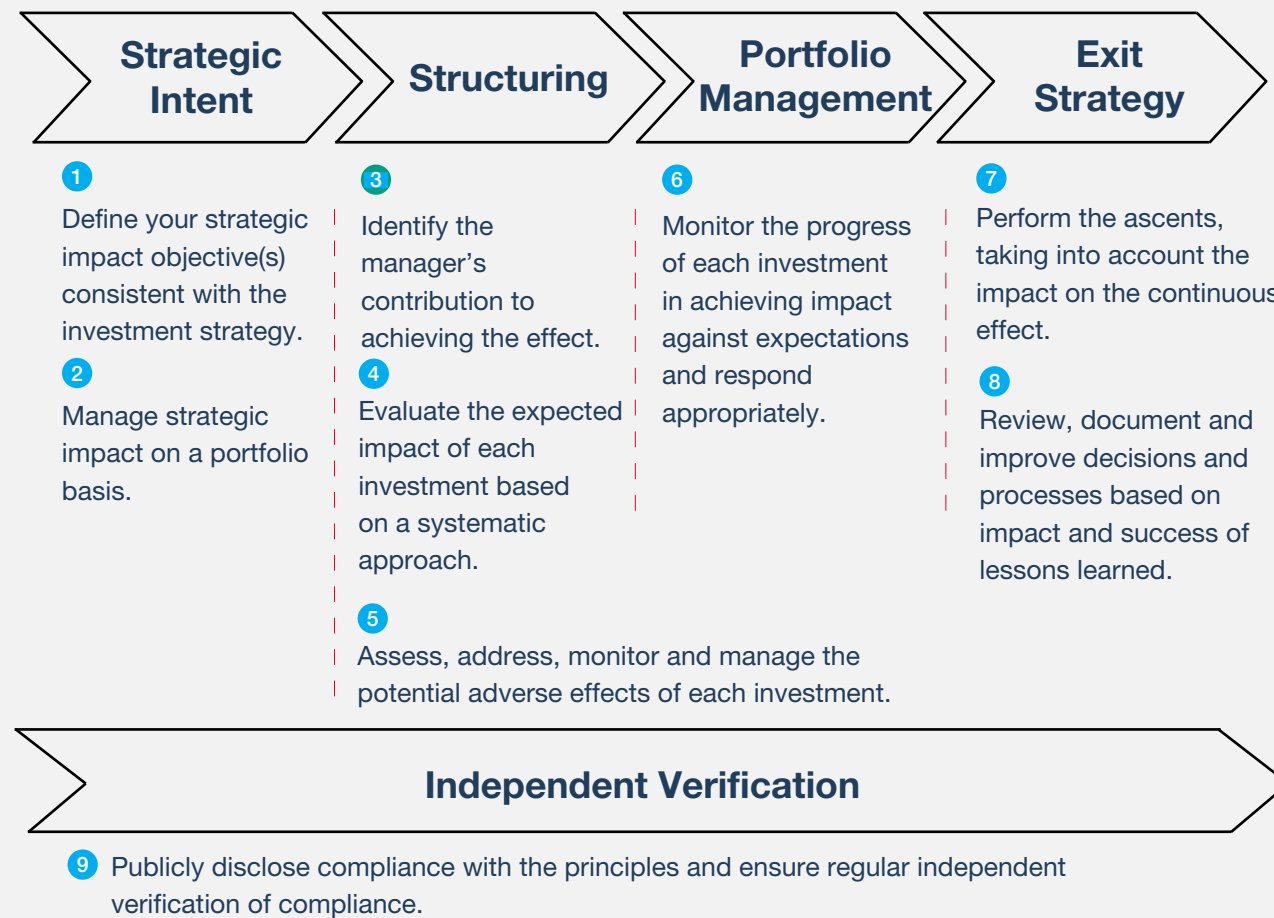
Strategic Intent

Structuring

Portfolio Management

Exit Strategy

1
Define your strategic impact objective(s) consistent with the investment strategy.

2
Manage strategic impact on a portfolio basis.

3
Identify the manager's contribution to achieving the effect.

4
Evaluate the expected impact of each investment based on a systematic approach.

5
Assess, address, monitor and manage the potential adverse effects of each investment.

6
Monitor the progress of each investment in achieving impact against expectations and respond appropriately.

7
Perform the ascents, taking into account the impact on the continuous effect.

8
Review, document and improve decisions and processes based on impact and success of lessons learned.

Independent Verification

9 Publicly disclose compliance with the principles and ensure regular independent verification of compliance.